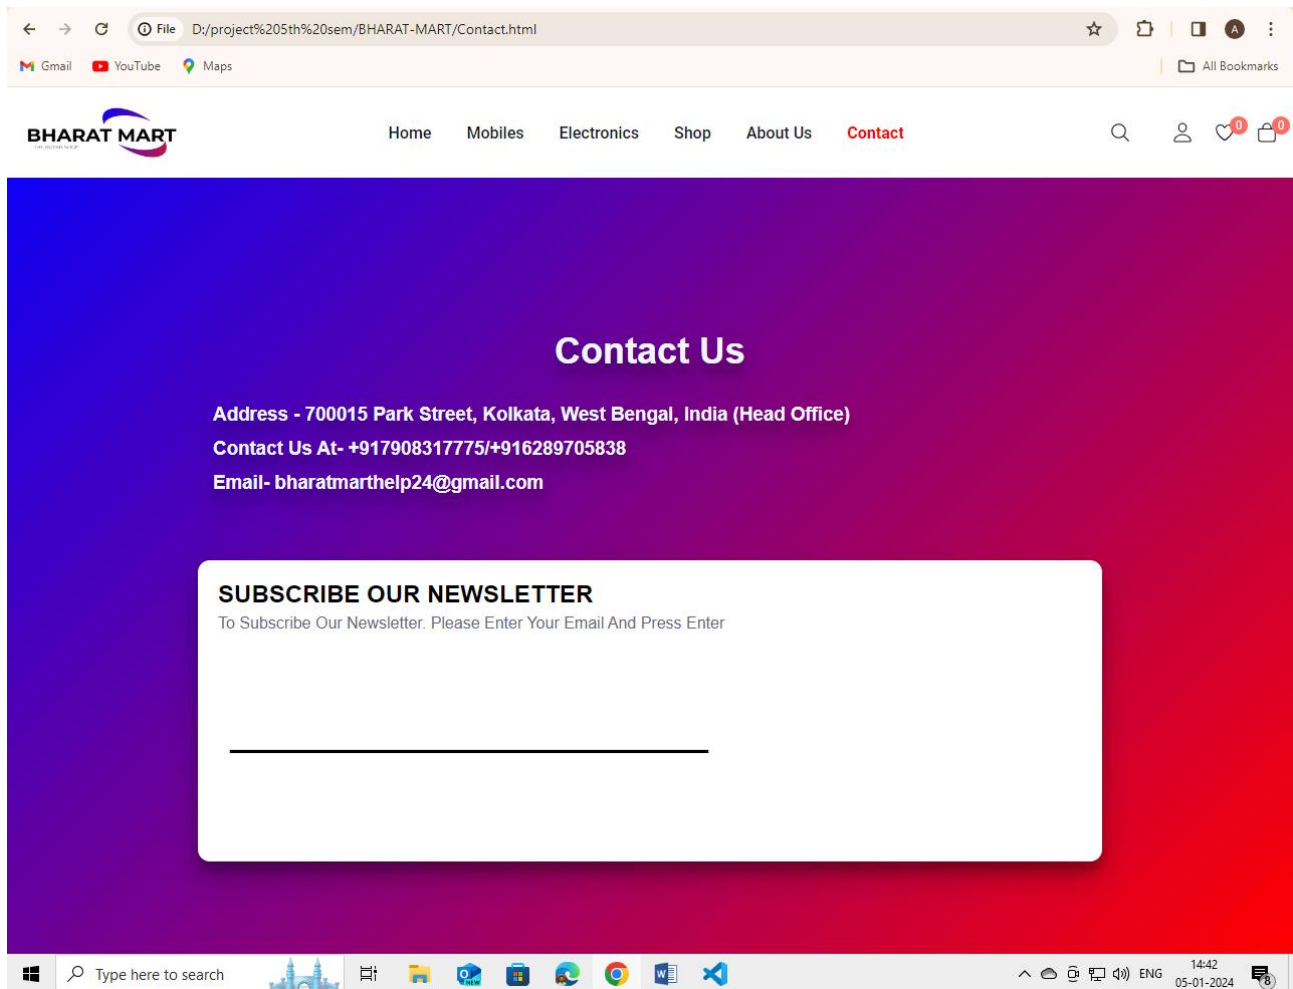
File D:/project%205th%20sem/BHARAT-MART/Contact.html

Gmail YouTube Maps All Bookmarks

BHARAT MART

Home Mobiles Electronics Shop About Us Contact

0 0

Contact Us

Address - 700015 Park Street, Kolkata, West Bengal, India (Head Office)

Contact Us At- +917908317775/+916289705838

Email- bharatmarthelp24@gmail.com

SUBSCRIBE OUR NEWSLETTER

To Subscribe Our Newsletter. Please Enter Your Email And Press Enter

Type here to search

ENG 14:42 05-01-2024 8